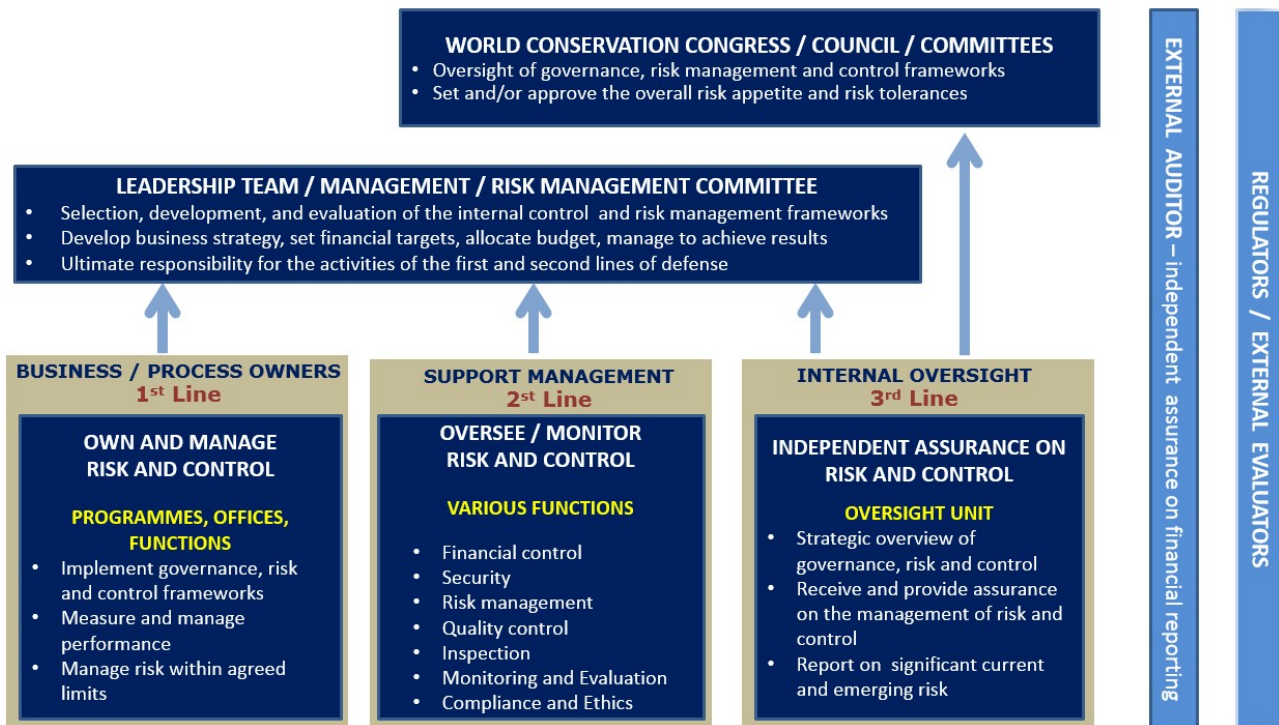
WORLD CONSERVATION CONGRESS / COUNCIL / COMMITTEES
• Oversight of governance, risk management and control frameworks
• Set and/or approve the overall risk appetite and risk tolerances

LEADERSHIP TEAM / MANAGEMENT / RISK MANAGEMENT COMMITTEE
• Selection, development, and evaluation of the internal control and risk management frameworks
• Develop business strategy, set financial targets, allocate budget, manage to achieve results
• Ultimate responsibility for the activities of the first and second lines of defense

BUSINESS / PROCESS OWNERS
1st Line

OWN AND MANAGE RISK AND CONTROL

PROGRAMMES, OFFICES, FUNCTIONS
• Implement governance, risk and control frameworks
• Measure and manage performance
• Manage risk within agreed limits

SUPPORT MANAGEMENT
2nd Line

OVERSEE / MONITOR RISK AND CONTROL

VARIOUS FUNCTIONS
• Financial control
• Security
• Risk management
• Quality control
• Inspection
• Monitoring and Evaluation
• Compliance and Ethics

INTERNAL OVERSIGHT
3rd Line

INDEPENDENT ASSURANCE ON RISK AND CONTROL

OVERSIGHT UNIT
• Strategic overview of governance, risk and control
• Receive and provide assurance on the management of risk and control
• Report on significant current and emerging risk

EXTERNAL AUDITOR – independent assurance on financial reporting

REGULATORS / EXTERNAL EVALUATORS